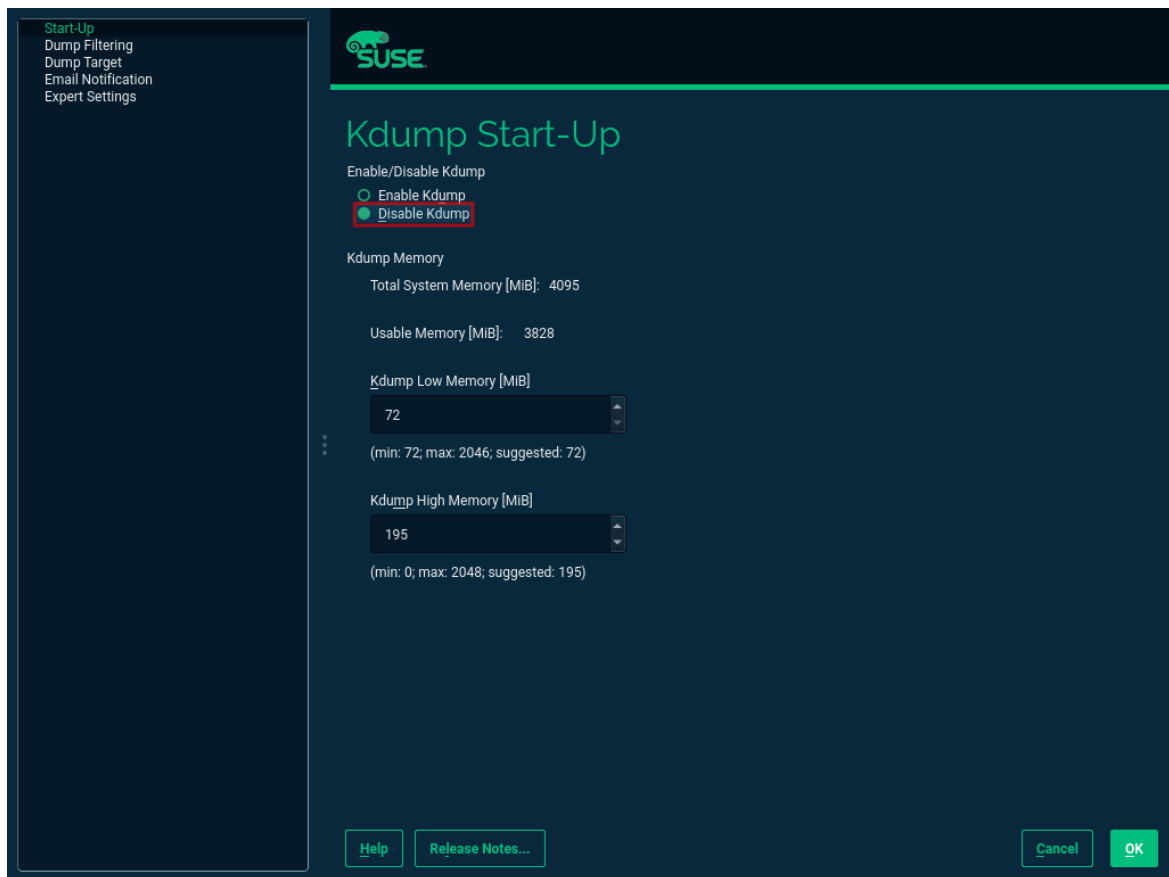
Start-Up
Dump Filtering
Dump Target
Email Notification
Expert Settings

SUSE

Kdump Start-Up

Enable/Disable Kdump
Enable Kdump
Disable Kdump

Kdump Memory
Total System Memory [MiB]: 4095

Usable Memory [MiB]: 3828

Kdump Low Memory [MiB]
72
(min: 72; max: 2046; suggested: 72)

Kdump High Memory [MiB]
195
(min: 0; max: 2048; suggested: 195)

Help
Release Notes...
Cancel
OK